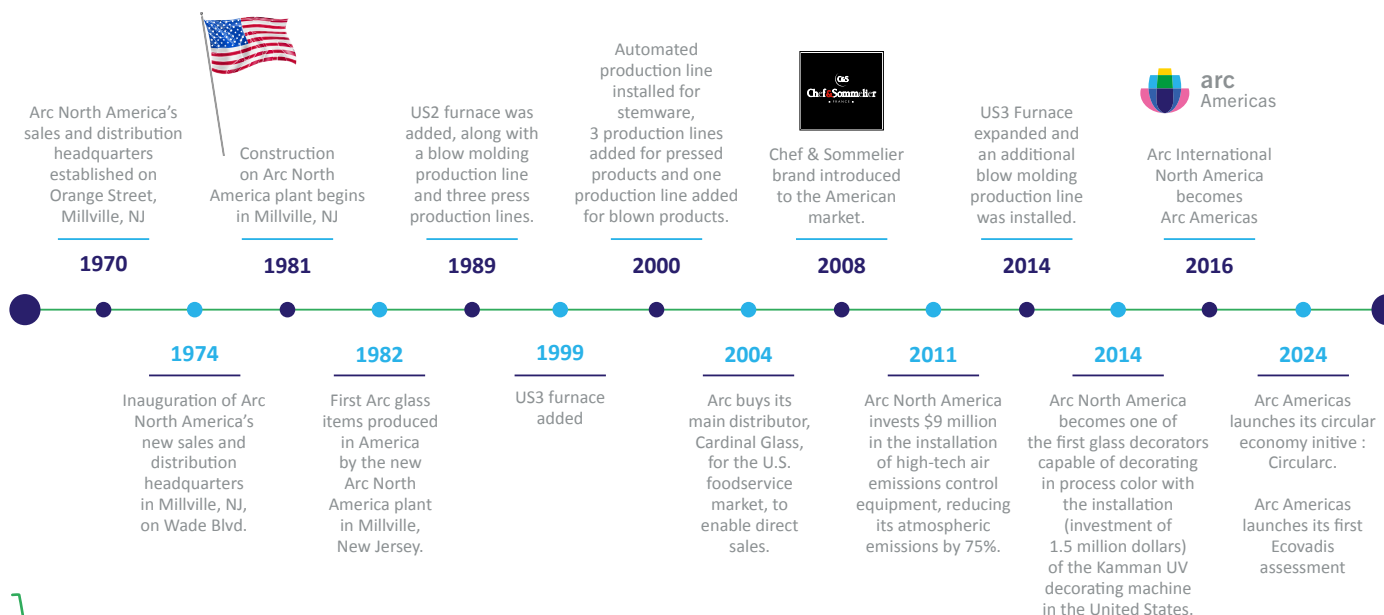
Arc North America's sales and distribution headquarters established on Orange Street, Millville, NJ

1970

Construction on Arc North America plant begins in Millville, NJ

1981

US2 furnace was added, along with a blow molding production line and three press production lines.

1989

Automated production line installed for stemware, 3 production lines added for pressed products and one production line added for blown products.

2000

C&S Chef&Sommelier FRANCE

Chef & Sommelier brand introduced to the American market.

2008

US3 Furnace expanded and an additional blow molding production line was installed.

2014

arc Americas

Arc International North America becomes Arc Americas

2016

1974

Inauguration of Arc North America's new sales and distribution headquarters in Millville, NJ, on Wade Blvd.

1982

First Arc glass items produced in America by the new Arc North America plant in Millville, New Jersey.

1999

US3 furnace added

2004

Arc buys its main distributor, Cardinal Glass, for the U.S. foodservice market, to enable direct sales.

2011

Arc North America invests $9 million in the installation of high-tech air emissions control equipment, reducing its atmospheric emissions by 75%.

2014

Arc North America becomes one of the first glass decorators capable of decorating in process color with the installation (investment of 1.5 million dollars) of the Kamman UV decorating machine in the United States.

2024

Arc Americas launches its circular economy initive : Circularc.

Arc Americas launches its first Ecovadis assessment